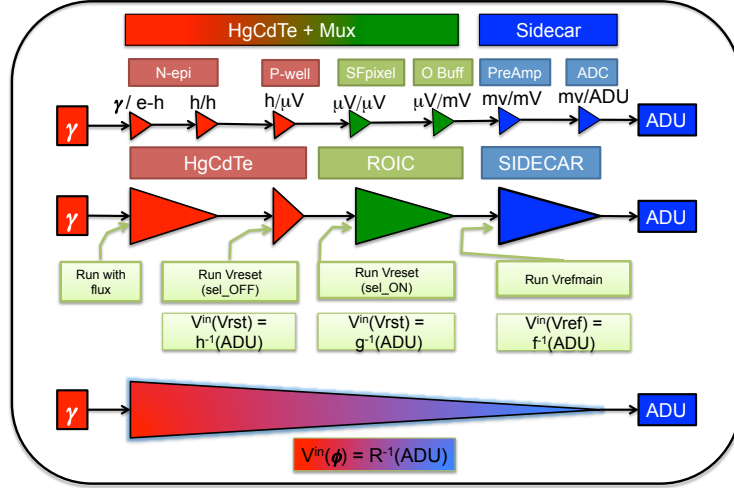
HgCdTe + Mux

Sidecar

N-epi

P-well

SFpixel

O Buff

PreAmp

ADC

$\gamma$

$\gamma$/ e-h

h/h

h/$\mu$V

$\mu$V/$\mu$V

$\mu$V/mV

mv/mV

mv/ADU

ADU

HgCdTe

ROIC

SIDECAR

$\gamma$

ADU

Run with flux

Run Vreset (sel_OFF)

Run Vreset (sel_ON)

Run Vrefmain

$V^{in}$(Vrst) = $h^{-1}$(ADU)

$V^{in}$(Vrst) = $g^{-1}$(ADU)

$V^{in}$(Vref) = $f^{-1}$(ADU)

$\gamma$

ADU

$V^{in}(\phi)$ = $R^{-1}$(ADU)